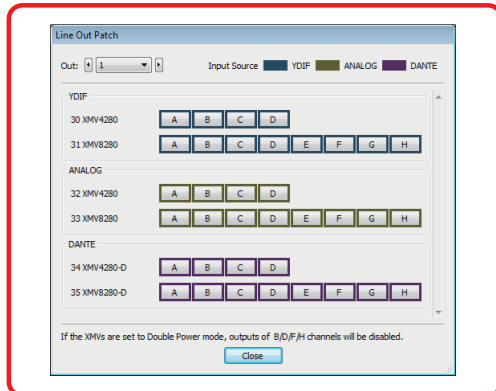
Line Out Patch

Out: 1

Input Source YDIF ANALOG DANTE

YDIF

30 XMV4280 A B C D

31 XMV8280 A B C D E F G H

ANALOG

32 XMV4280 A B C D

33 XMV8280 A B C D E F G H

DANTE

34 XMV4280-D A B C D

35 XMV8280-D A B C D E F G H

If the XMVs are set to Double Power mode, outputs of B/D/F/H channels will be disabled.

Close